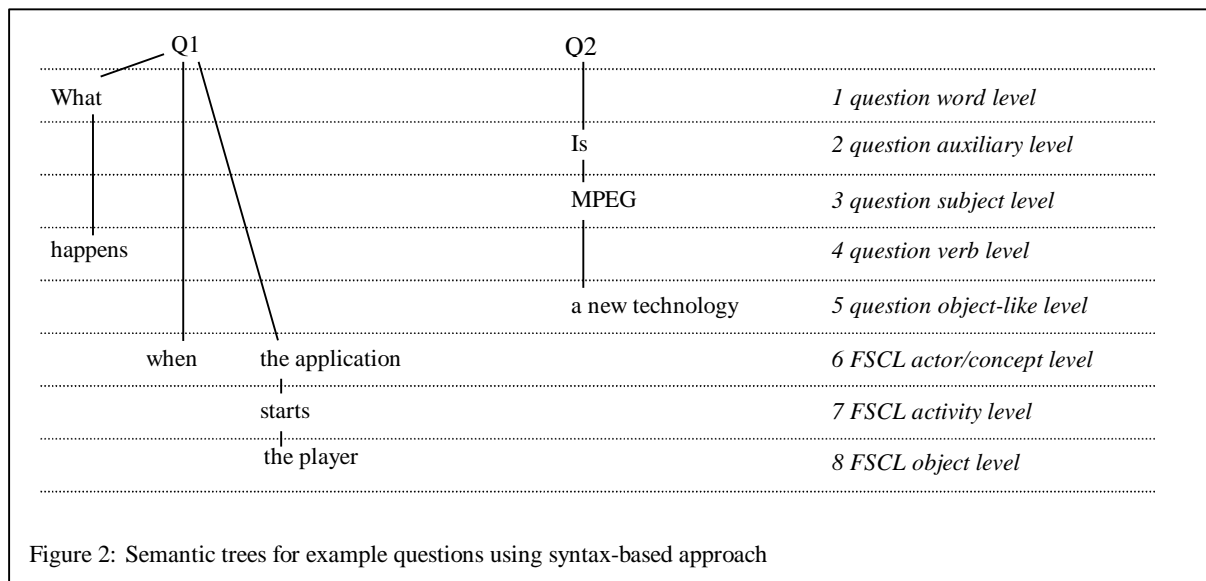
Q1

Q2

What

1 question word level

Is

2 question auxiliary level

MPEG

3 question subject level

happens

4 question verb level

a new technology

5 question object-like level

when

the application

6 FSCL actor/concept level

starts

7 FSCL activity level

the player

8 FSCL object level

Figure 2: Semantic trees for example questions using syntax-based approach